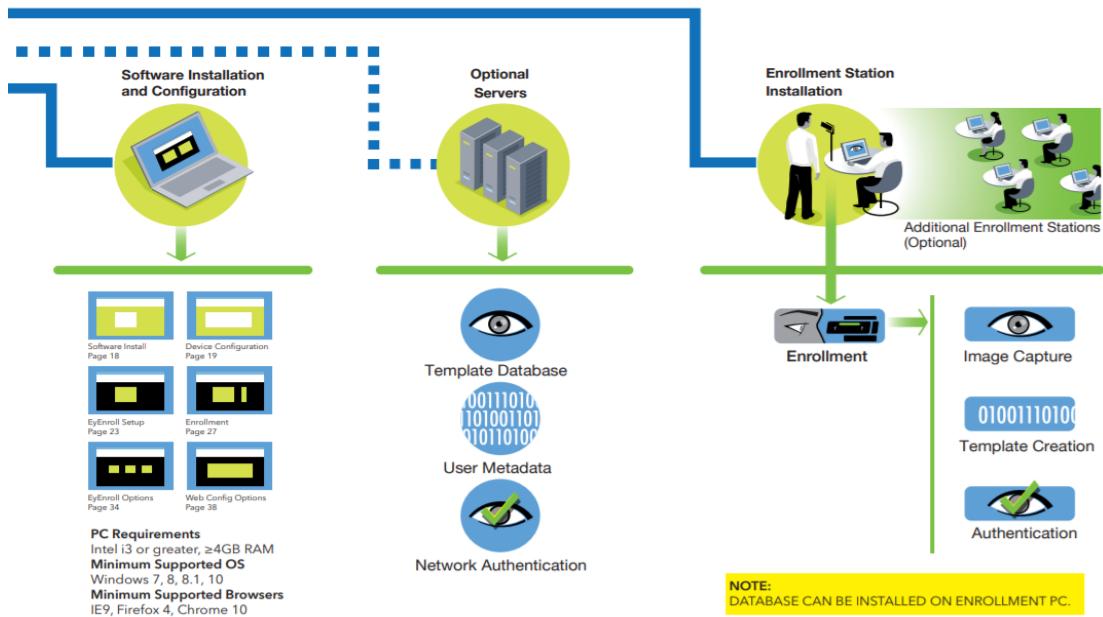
Software Installation and Configuration

Optional Servers

Enrollment Station Installation

Additional Enrollment Stations (Optional)

Software Install
Page 18

Device Configuration
Page 19

EyEnroll Setup
Page 23

Enrollment
Page 27

EyEnroll Options
Page 34

Web Config Options
Page 38

PC Requirements
Intel i3 or greater, ≥4GB RAM
Minimum Supported OS
Windows 7, 8, 8.1, 10
Minimum Supported Browsers
IE9, Firefox 4, Chrome 10

Template Database

0011101010100111010111010

User Metadata

Network Authentication

Enrollment

Image Capture

01001110100

Template Creation

Authentication

NOTE:
DATABASE CAN BE INSTALLED ON ENROLLMENT PC.